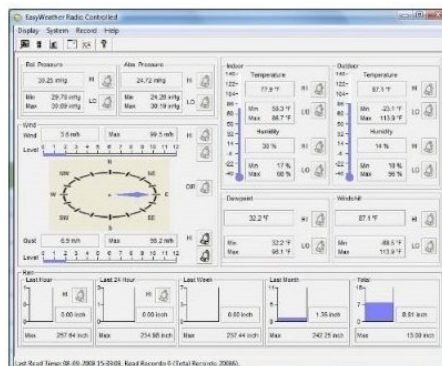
EasyWeather Radio Controlled
Display System Record Help

Rel. Pressure
30.25 inHg
HI
Min 29.70 inHg
Max 30.09 inHg
LO

Abs. Pressure
24.72 inHg
HI
Min 24.28 inHg
Max 30.19 inHg
LO

Wind
Wind 3.5 m/h
Max 99.5 m/h
HI
Level 0 1 2 3 4 5 6 7 8 9 10 11 12
N
NW
NE
W
E
SW
SE
S
DIR
Gust 6.9 m/h
Max 55.2 m/h
HI
Level 0 1 2 3 4 5 6 7 8 9 10 11 12

Indoor
Temperature
77.9 °F
HI
Min 58.3 °F
Max 86.7 °F
LO
Humidity
30 %
HI
Min 17 %
Max 66 %
LO

Outdoor
Temperature
87.1 °F
HI
Min -23.1 °F
Max 113.9 °F
LO
Humidity
14 %
HI
Min 10 %
Max 95 %
LO

Dewpoint
32.2 °F
HI
Min 32.2 °F
Max 98.1 °F
LO

Windchill
87.1 °F
HI
Min -89.5 °F
Max 113.9 °F
LO

Rain
Last Hour
HI
0.00 inch
Max 257.64 inch

Last 24 Hour
HI
0.00 inch
Max 234.98 inch

Last Week
0.00 inch
Max 257.44 inch

Last Month
1.35 inch
Max 242.25 inch

Total
8.01 inch
Max 13.00 inch

Last Read Time: 08-09-2008 15:03:08, Read Records 0 (Total Records 20896).